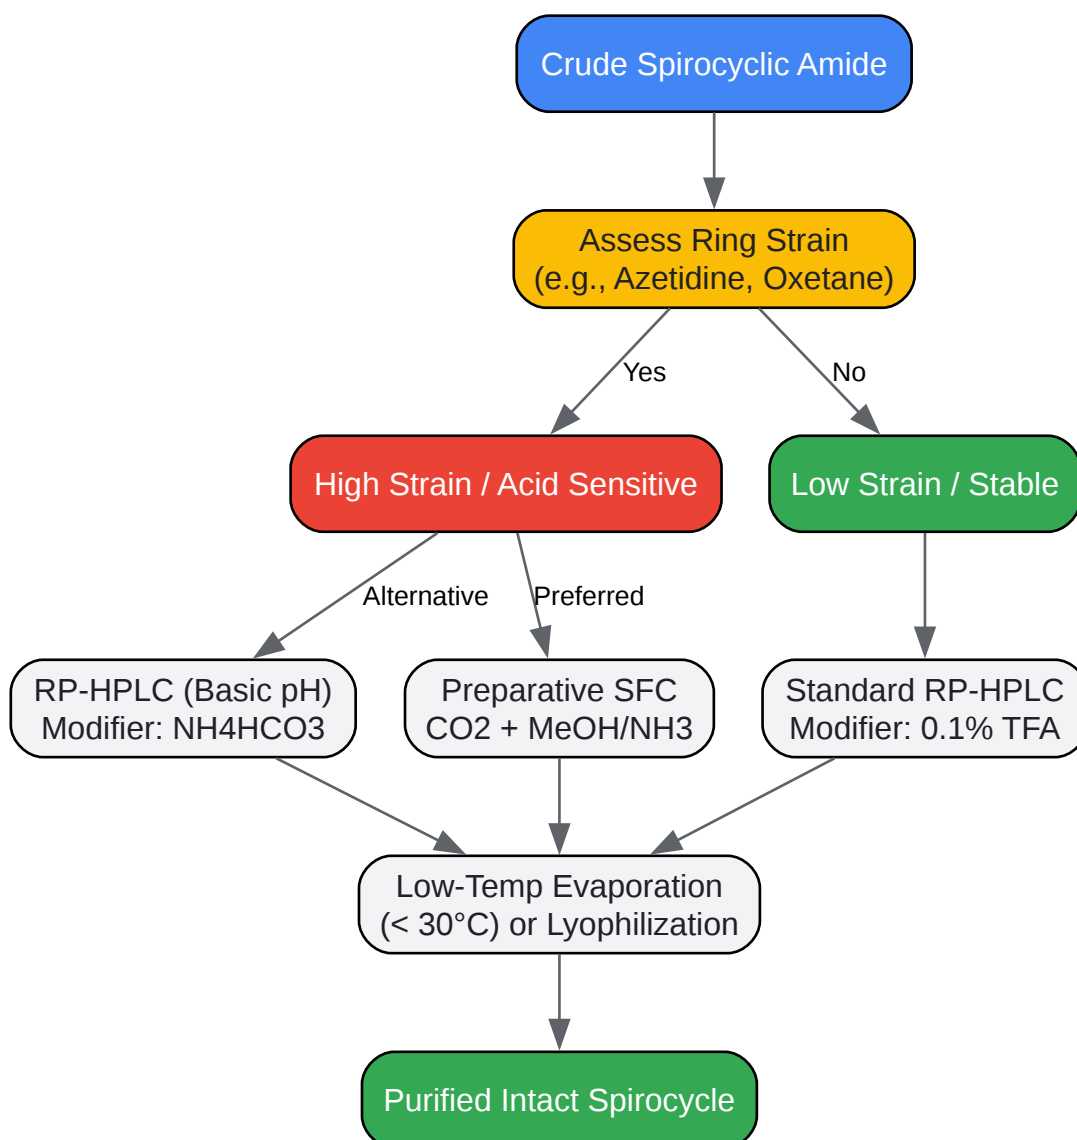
Crude Spirocyclic Amide

Assess Ring Strain
(e.g., Azetidine, Oxetane)

Yes

No

High Strain / Acid Sensitive

Low Strain / Stable

Alternative

Preferred

RP-HPLC (Basic pH)
Modifier: NH4HCO3

Preparative SFC
CO2 + MeOH/NH3

Standard RP-HPLC
Modifier: 0.1% TFA

Low-Temp Evaporation
(< 30°C) or Lyophilization

Purified Intact Spirocycle